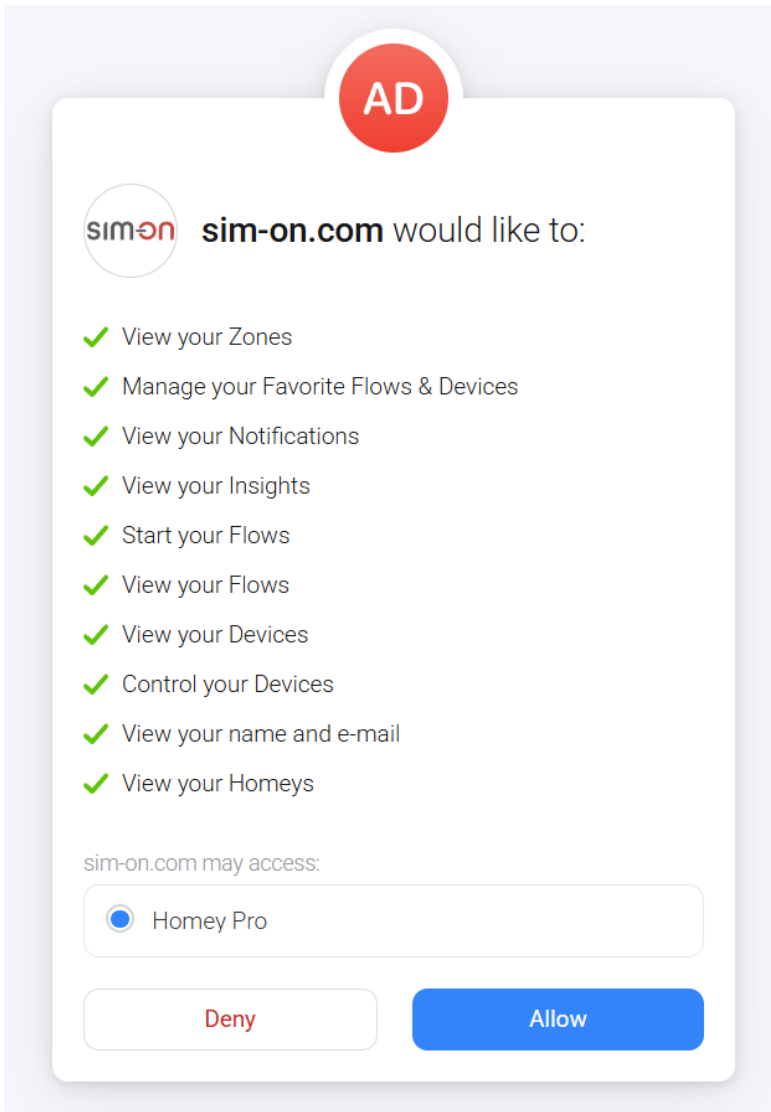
AD

sim-on

sim-on.com would like to:

View your Zones

Manage your Favorite Flows & Devices

View your Notifications

View your Insights

Start your Flows

View your Flows

View your Devices

Control your Devices

View your name and e-mail

View your Homeys

sim-on.com may access:

Homey Pro

Deny

Allow